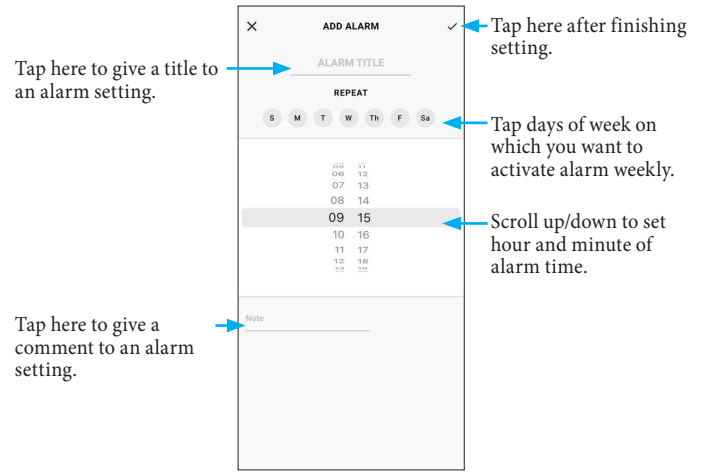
×
ADD ALARM
✓

Tap here after finishing setting.

Tap here to give a title to an alarm setting.

ALARM TITLE

REPEAT

S M T W Th F Sa

Tap days of week on which you want to activate alarm weekly.

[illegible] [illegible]
06 12
07 13
08 14
09 15
10 16
11 17
12 18
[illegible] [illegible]

Scroll up/down to set hour and minute of alarm time.

Tap here to give a comment to an alarm setting.

Note